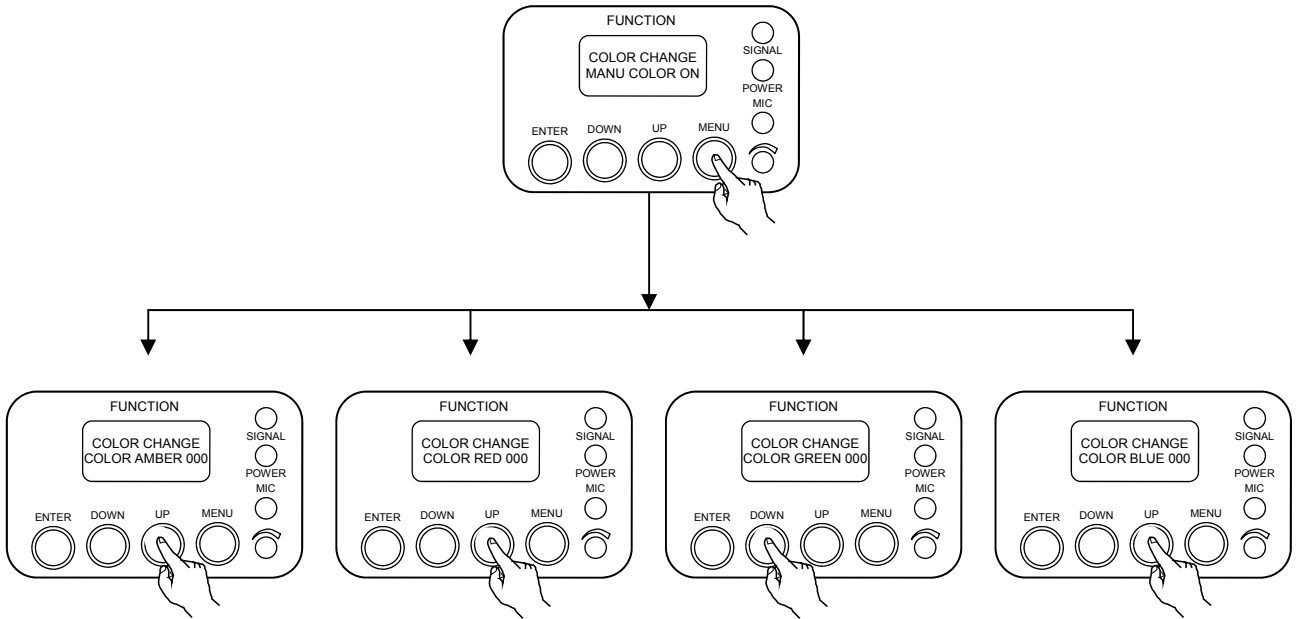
FUNCTION
COLOR CHANGE
MANU COLOR ON
SIGNAL
POWER
MIC
ENTER DOWN UP MENU

FUNCTION
COLOR CHANGE
COLOR AMBER 000
SIGNAL
POWER
MIC
ENTER DOWN UP MENU

FUNCTION
COLOR CHANGE
COLOR RED 000
SIGNAL
POWER
MIC
ENTER DOWN UP MENU

FUNCTION
COLOR CHANGE
COLOR GREEN 000
SIGNAL
POWER
MIC
ENTER DOWN UP MENU

FUNCTION
COLOR CHANGE
COLOR BLUE 000
SIGNAL
POWER
MIC
ENTER DOWN UP MENU